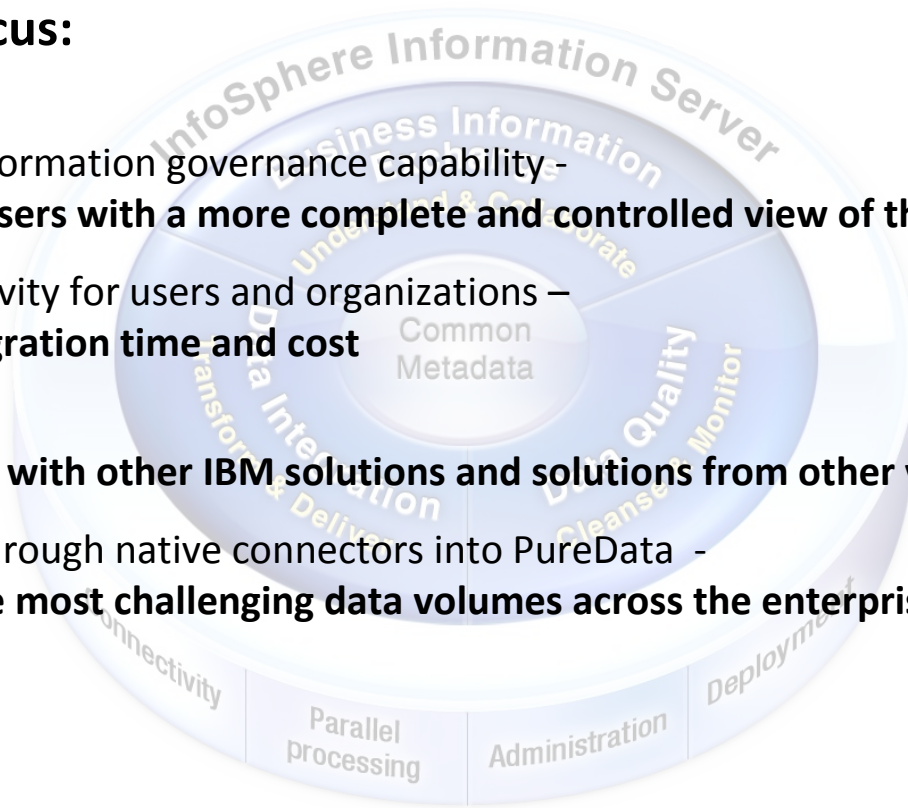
cus:

ormation governance capability -
sers with a more complete and controlled view of th

vity for users and organizations –
gration time and cost

with other IBM solutions and solutions from other v

rough native connectors into PureData -
e most challenging data volumes across the enterpris

InfoSphere Information Server

Business Information
Understand & Collaborate

Common Metadata

Data Integration
Transform & Deliver

Data Quality
Cleanse & Monitor

Connectivity
Parallel processing
Administration
Deployment